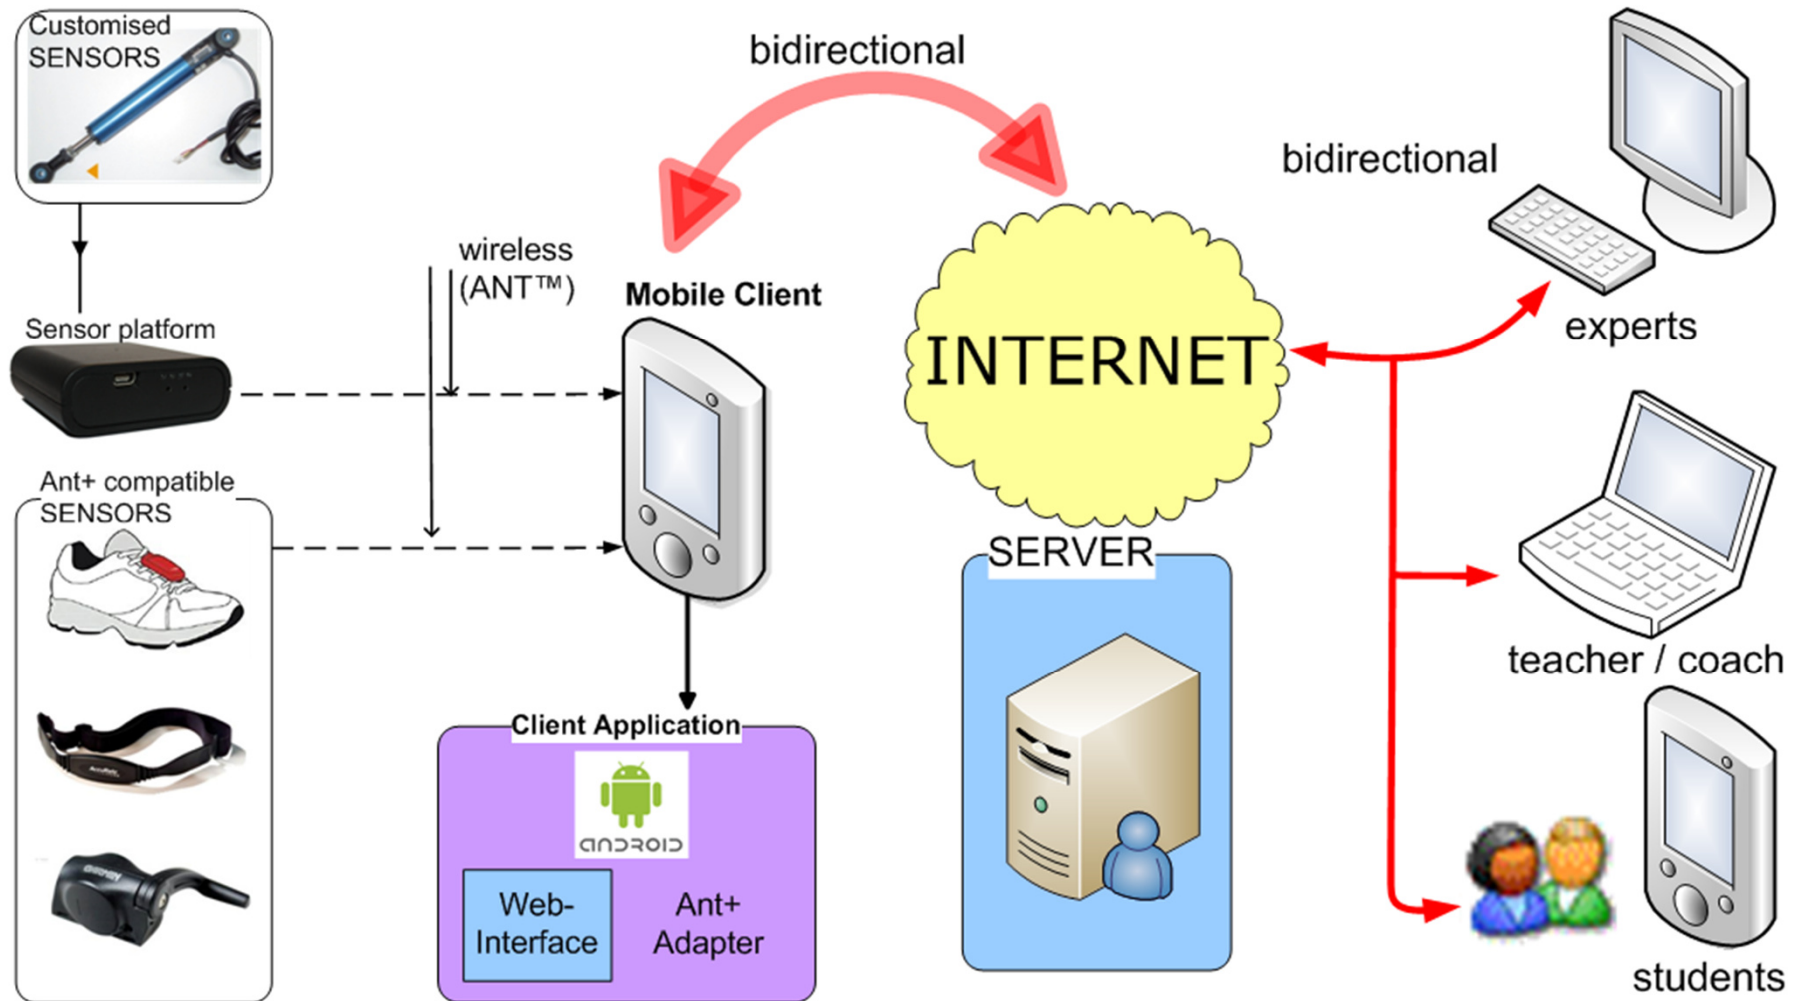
Customised SENSORS

bidirectional

bidirectional

wireless (ANT™)

Mobile Client

Sensor platform

INTERNET

experts

Ant+ compatible SENSORS

SERVER

teacher / coach

Client Application

android

Web-Interface

Ant+ Adapter

students